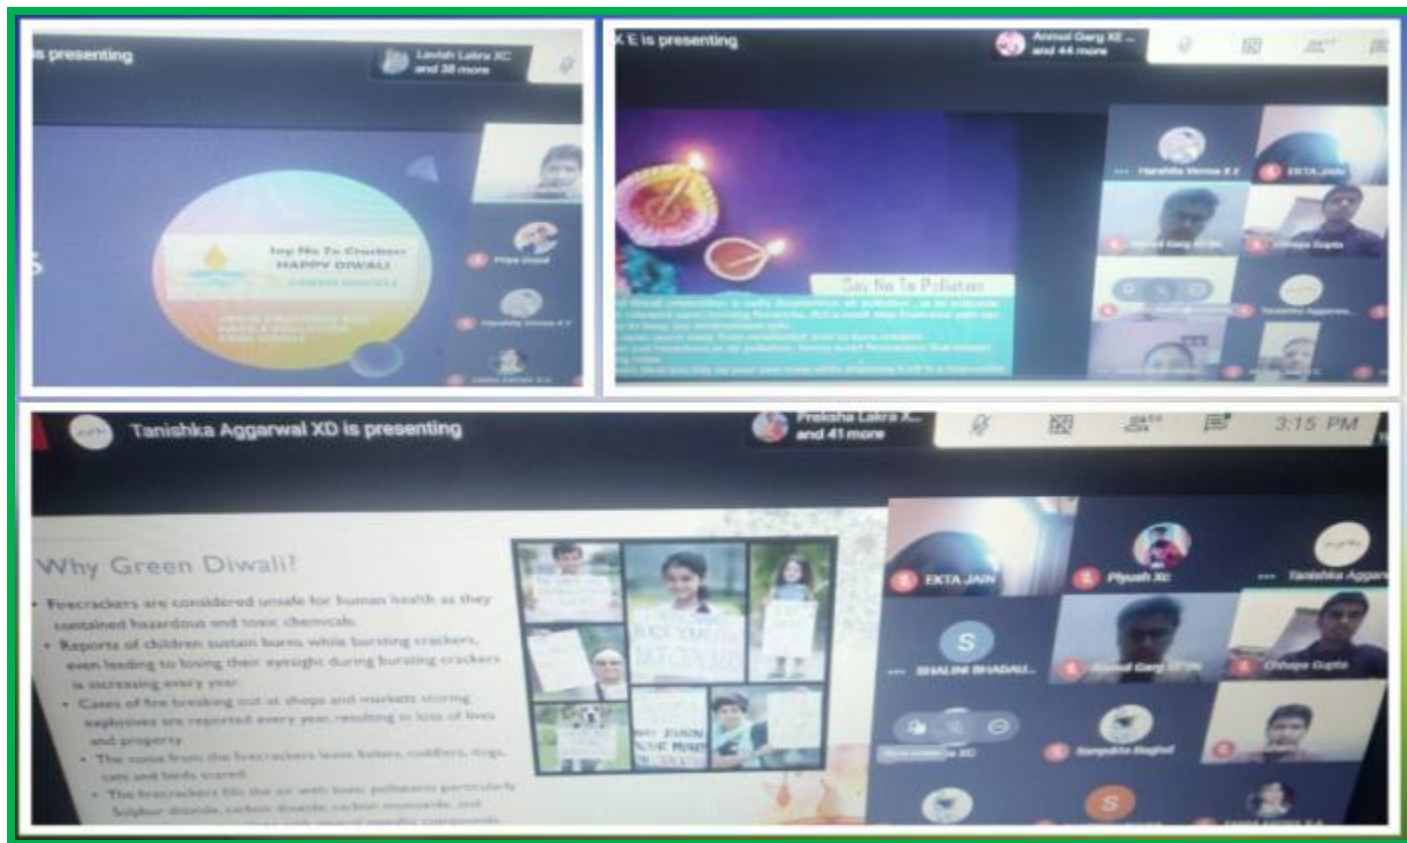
s presenting

Lavish Lakra XC and 38 more

Say No To Crackers HAPPY DIWALI

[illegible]

Priya Dalal

Harshita Verma X E

X E is presenting

Anmol Garg XE and 44 more

Harshita Verma X E

EKTA JAIN

Divya Gupta

Say No To Pollution

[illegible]

Tanishka Aggarwal XD is presenting

Preksha Lakra X... and 41 more

3:15 PM

Why Green Diwali?

• Firecrackers are considered unsafe for human health as they contained hazardous and toxic chemicals.

• Reports of children sustain burns while bursting crackers, even leading to losing their eyesight during bursting crackers is increasing every year.

• Cases of fire breaking out at shops and markets storing explosives are reported every year, resulting in loss of lives and property.

• The noise from the firecrackers leave babies, toddlers, dogs, cats and birds scared.

• The firecrackers fills the air with toxic pollutants particularly Sulphur dioxide, carbon dioxide, carbon monoxide, and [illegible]

EKTA JAIN

Piyush Xc

Tanishka Aggarw

S

SHALINI BHADAU...

Anmol Garg XE

Divya Gupta

Samyukta Baghel

S